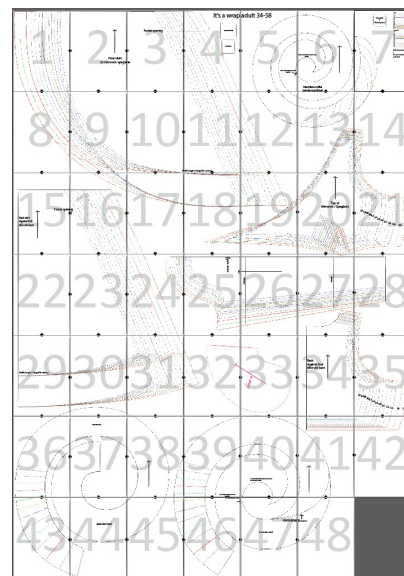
It's a wrap adult 34-58

1 2 3 4 5 6 7

8 9 10 11 12 13 14

15 16 17 18 19 20 21

22 23 24 25 26 27 28

29 30 31 32 33 34 35

36 37 38 39 40 41 42

43 44 45 46 47 48

Pocket opening

Front skirt

Pocket opening

Back skirt

Pocket opening

Back skirt

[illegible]